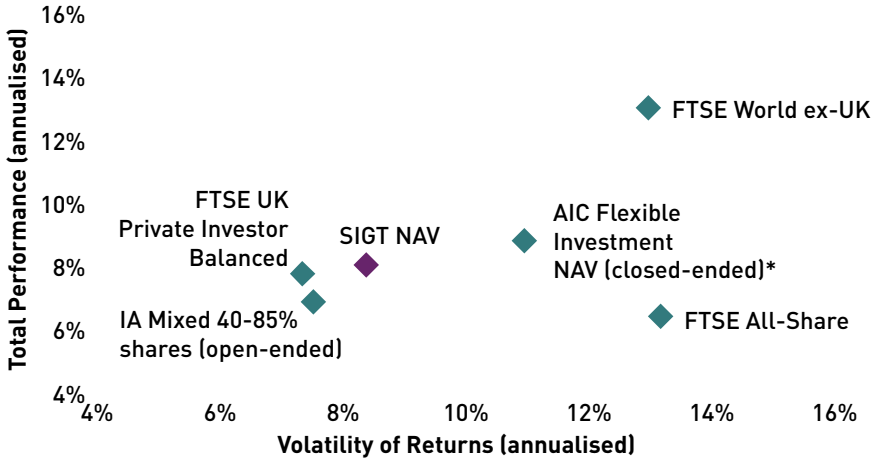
16%
14%
12%
10%
8%
6%
4%

Total Performance (annualised)

FTSE World ex-UK

FTSE UK Private Investor Balanced

SIGT NAV

AIC Flexible Investment NAV (closed-ended)*

IA Mixed 40-85% shares (open-ended)

FTSE All-Share

4%
6%
8%
10%
12%
14%
16%

Volatility of Returns (annualised)